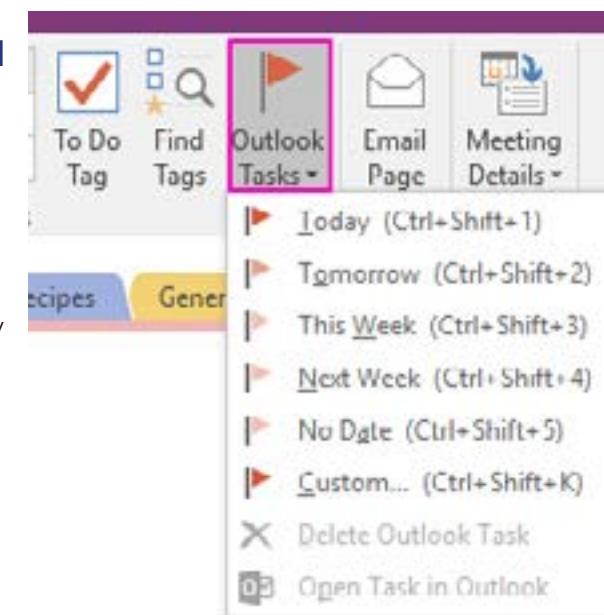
To Do Tag

Find Tags

Outlook Tasks

Email Page

Meeting Details

Today (Ctrl+Shift+1)

Tomorrow (Ctrl+Shift+2)

This Week (Ctrl+Shift+3)

Next Week (Ctrl+Shift+4)

No Date (Ctrl+Shift+5)

Custom... (Ctrl+Shift+K)

Delete Outlook Task

Open Task in Outlook

ecipes

Gener